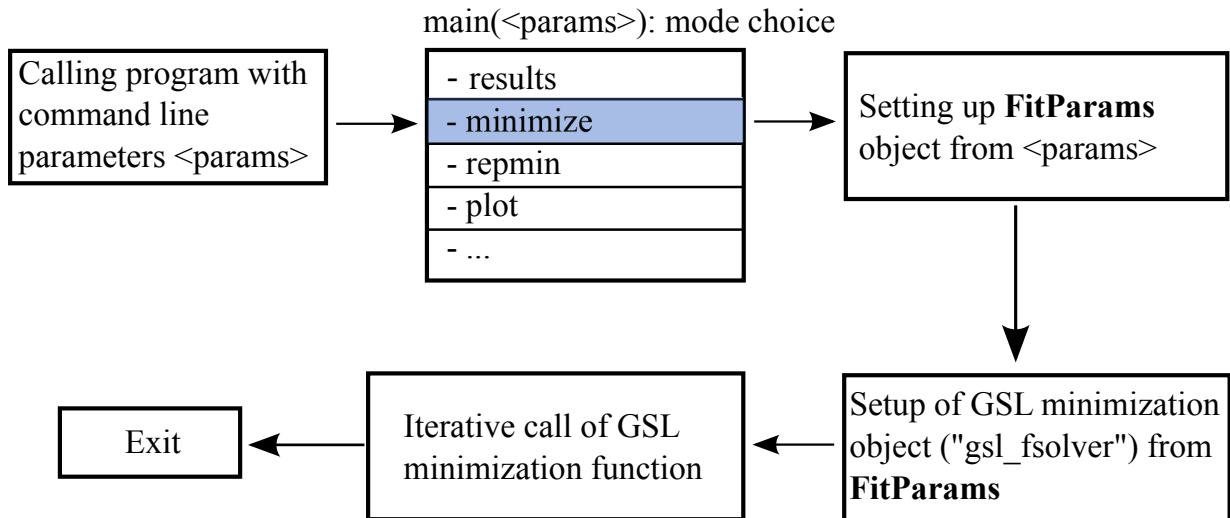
Calling program with command line parameters <params>

main(<params>): mode choice

- results
- minimize
- repmin
- plot
- ...

Setting up **FitParams** object from <params>

Setup of GSL minimization object ("gsl_fsolver") from **FitParams**

Iterative call of GSL minimization function

Exit